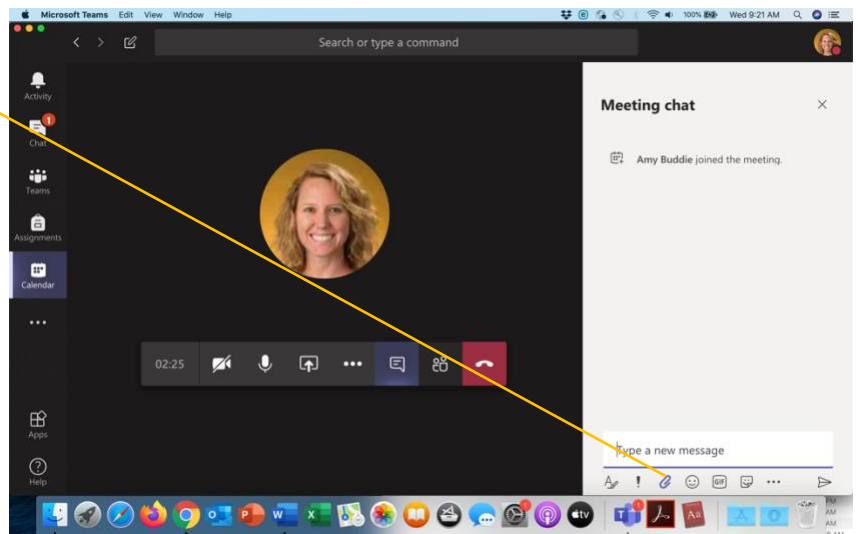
Microsoft Teams Edit View Window Help

100% Wed 9:21 AM

Search or type a command

Activity

1

Chat

Teams

Assignments

Calendar

...

Apps

Help

02:25

Meeting chat

Amy Buddie joined the meeting.

Type a new message

GIF

tv

Aa

PM

AM

AM